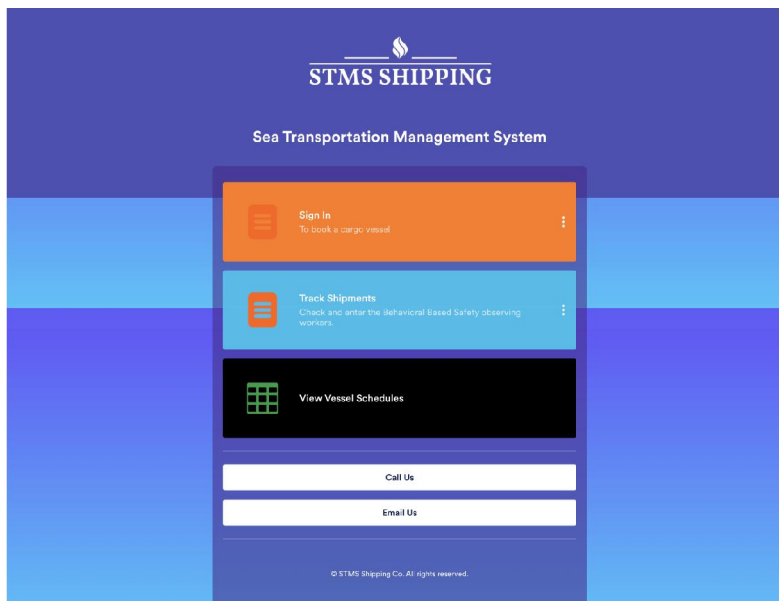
STMS SHIPPING

Sea Transportation Management System

Sign In
To book a cargo vessel

Track Shipments
Check and enter the Behavioral Based Safety observing workers.

View Vessel Schedules

Call Us

Email Us

© STMS Shipping Co. All rights reserved.